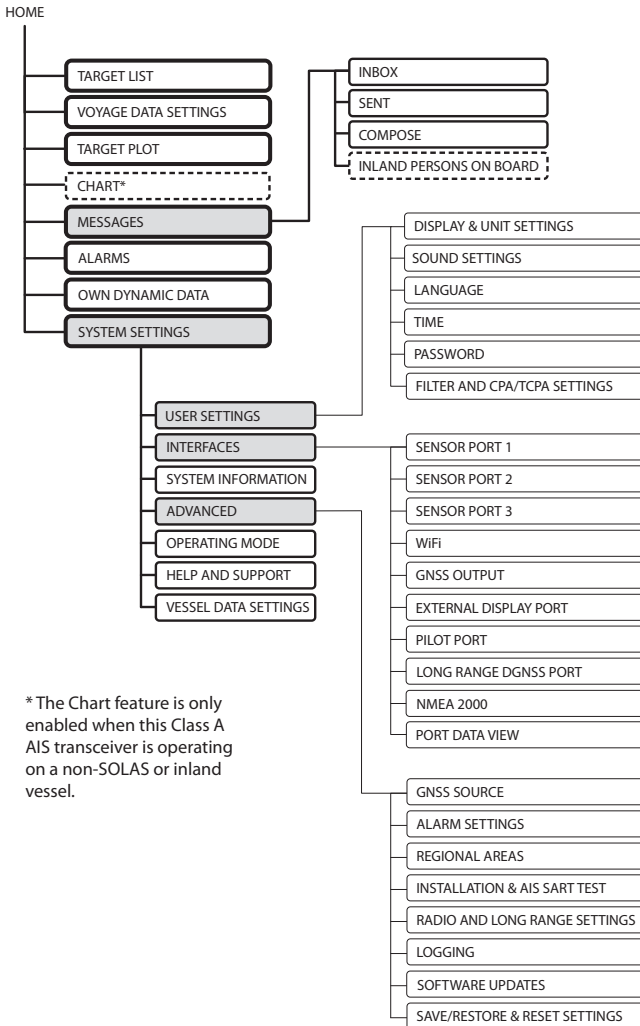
HOME

TARGET LIST

VOYAGE DATA SETTINGS

TARGET PLOT

CHART*

MESSAGES

ALARMS

OWN DYNAMIC DATA

SYSTEM SETTINGS

INBOX

SENT

COMPOSE

INLAND PERSONS ON BOARD

USER SETTINGS

INTERFACES

SYSTEM INFORMATION

ADVANCED

OPERATING MODE

HELP AND SUPPORT

VESSEL DATA SETTINGS

DISPLAY & UNIT SETTINGS

SOUND SETTINGS

LANGUAGE

TIME

PASSWORD

FILTER AND CPA/TCPA SETTINGS

SENSOR PORT 1

SENSOR PORT 2

SENSOR PORT 3

WiFi

GNSS OUTPUT

EXTERNAL DISPLAY PORT

PILOT PORT

LONG RANGE DGNSS PORT

NMEA 2000

PORT DATA VIEW

GNSS SOURCE

ALARM SETTINGS

REGIONAL AREAS

INSTALLATION & AIS SART TEST

RADIO AND LONG RANGE SETTINGS

LOGGING

SOFTWARE UPDATES

SAVE/RESTORE & RESET SETTINGS

* The Chart feature is only enabled when this Class A AIS transceiver is operating on a non-SOLAS or inland vessel.